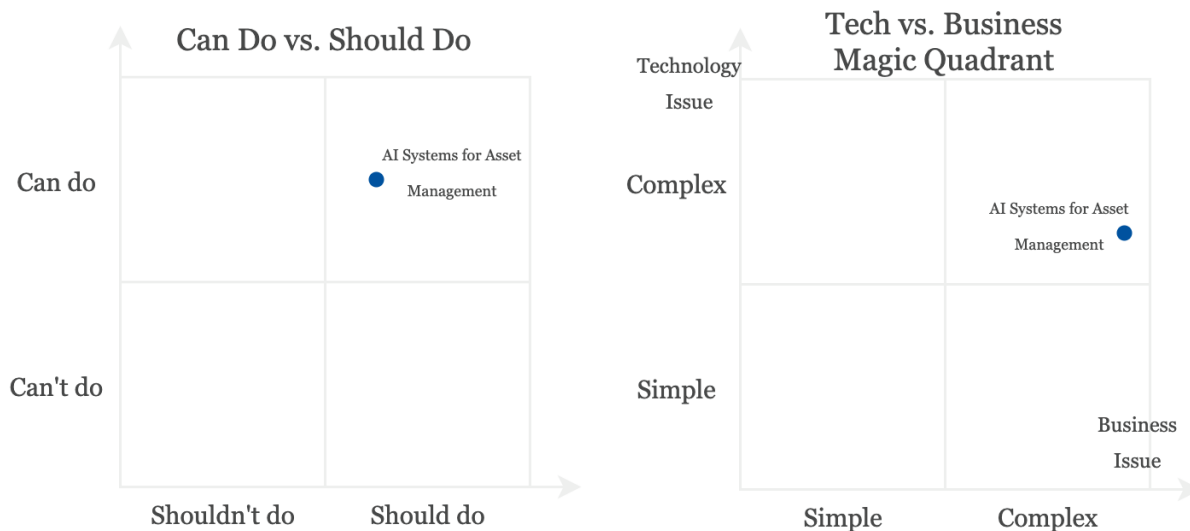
Can Do vs. Should Do

Can do

AI Systems for Asset Management

Can't do

Shouldn't do

Should do

Tech vs. Business Magic Quadrant

Technology Issue

Complex

AI Systems for Asset Management

Simple

Business Issue

Simple

Complex